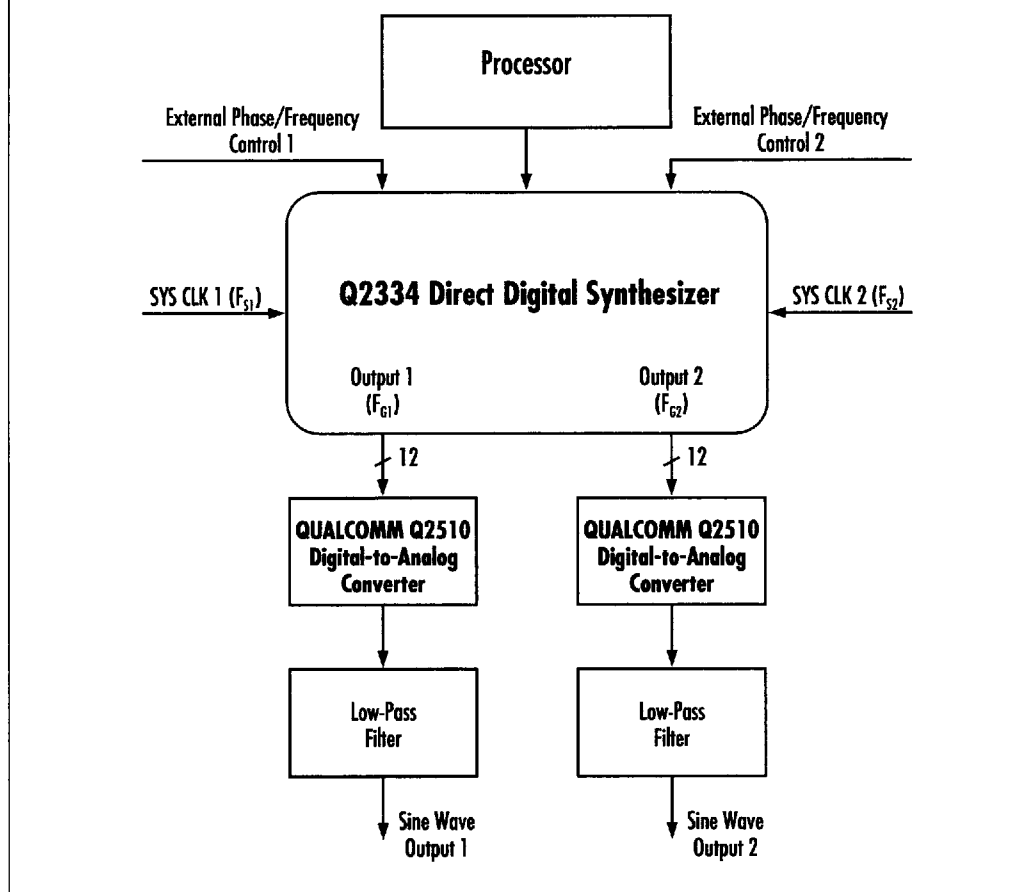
Processor

External Phase/Frequency Control 1

External Phase/Frequency Control 2

SYS CLK 1 ($F_{S1}$)

Q2334 Direct Digital Synthesizer

SYS CLK 2 ($F_{S2}$)

Output 1 ($F_{G1}$)

Output 2 ($F_{G2}$)

12

12

QUALCOMM Q2510 Digital-to-Analog Converter

QUALCOMM Q2510 Digital-to-Analog Converter

Low-Pass Filter

Low-Pass Filter

Sine Wave Output 1

Sine Wave Output 2